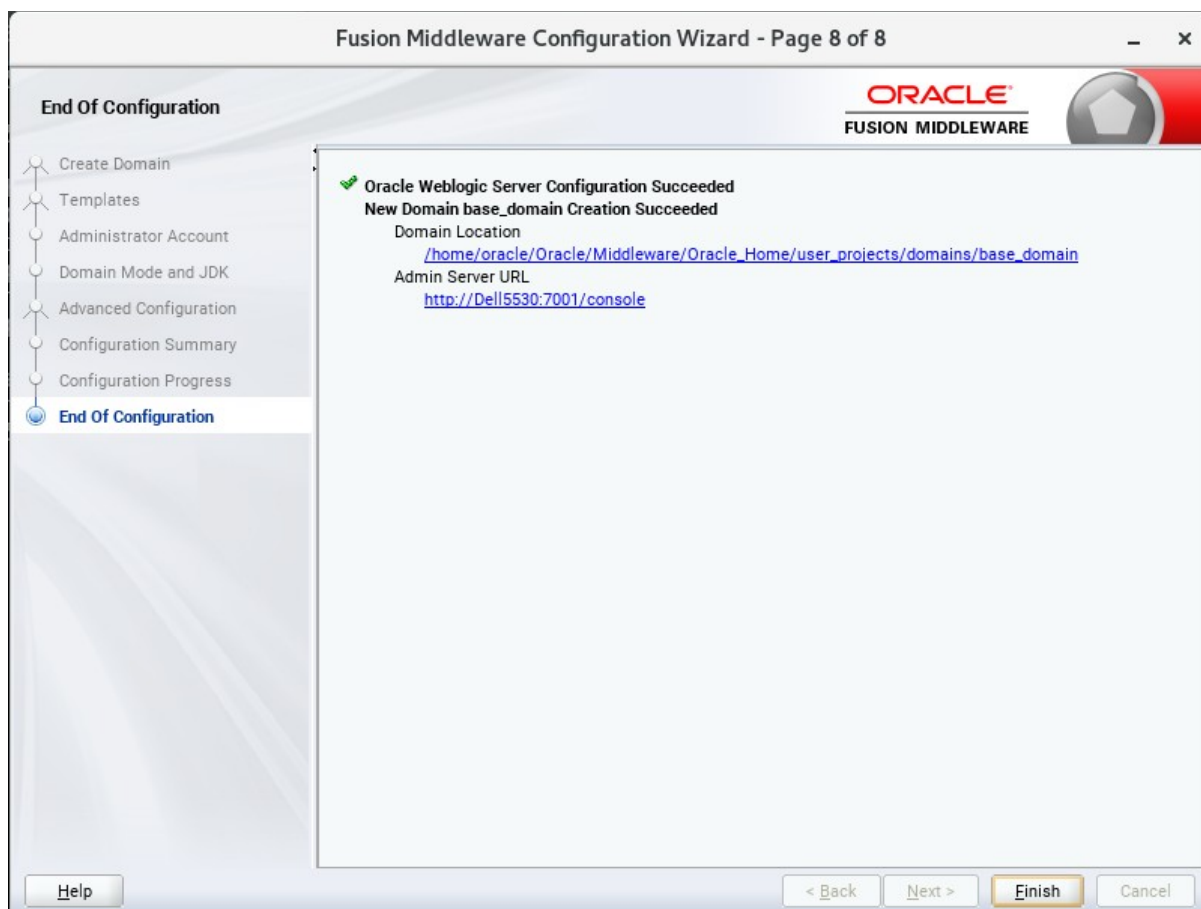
Fusion Middleware Configuration Wizard - Page 8 of 8

End Of Configuration

ORACLE
FUSION MIDDLEWARE

Create Domain
Templates
Administrator Account
Domain Mode and JDK
Advanced Configuration
Configuration Summary
Configuration Progress
End Of Configuration

Oracle Weblogic Server Configuration Succeeded
New Domain base_domain Creation Succeeded
Domain Location
/home/oracle/Oracle/Middleware/Oracle_Home/user_projects/domains/base_domain
Admin Server URL
http://Dell5530:7001/console

Help

< Back
Next >
Finish
Cancel